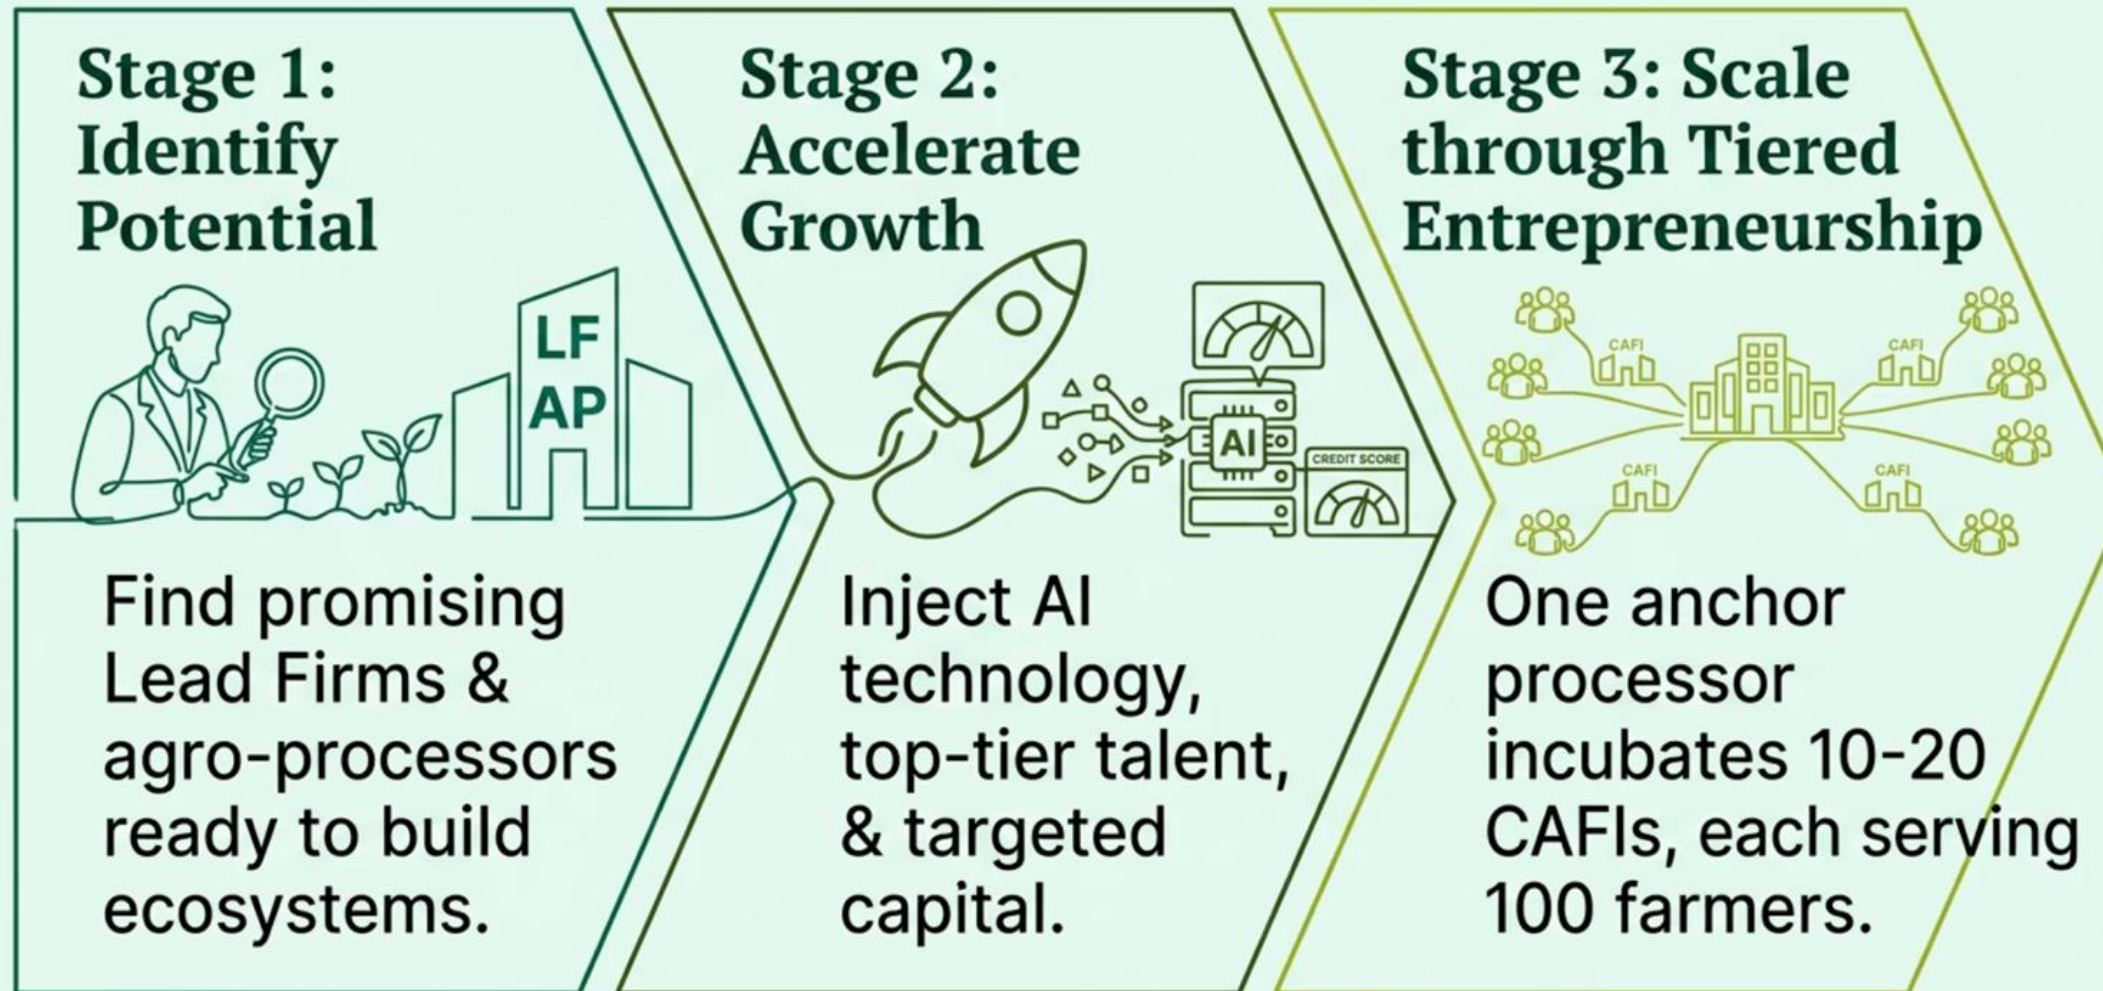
Stage 1: Identify Potential

LF
AP

Find promising Lead Firms & agro-processors ready to build ecosystems.

Stage 2: Accelerate Growth

AI

CREDIT SCORE

Inject AI technology, top-tier talent, & targeted capital.

Stage 3: Scale through Tiered Entrepreneurship

CAFI
CAFI
CAFI
CAFI

One anchor processor incubates 10-20 CAFIs, each serving 100 farmers.